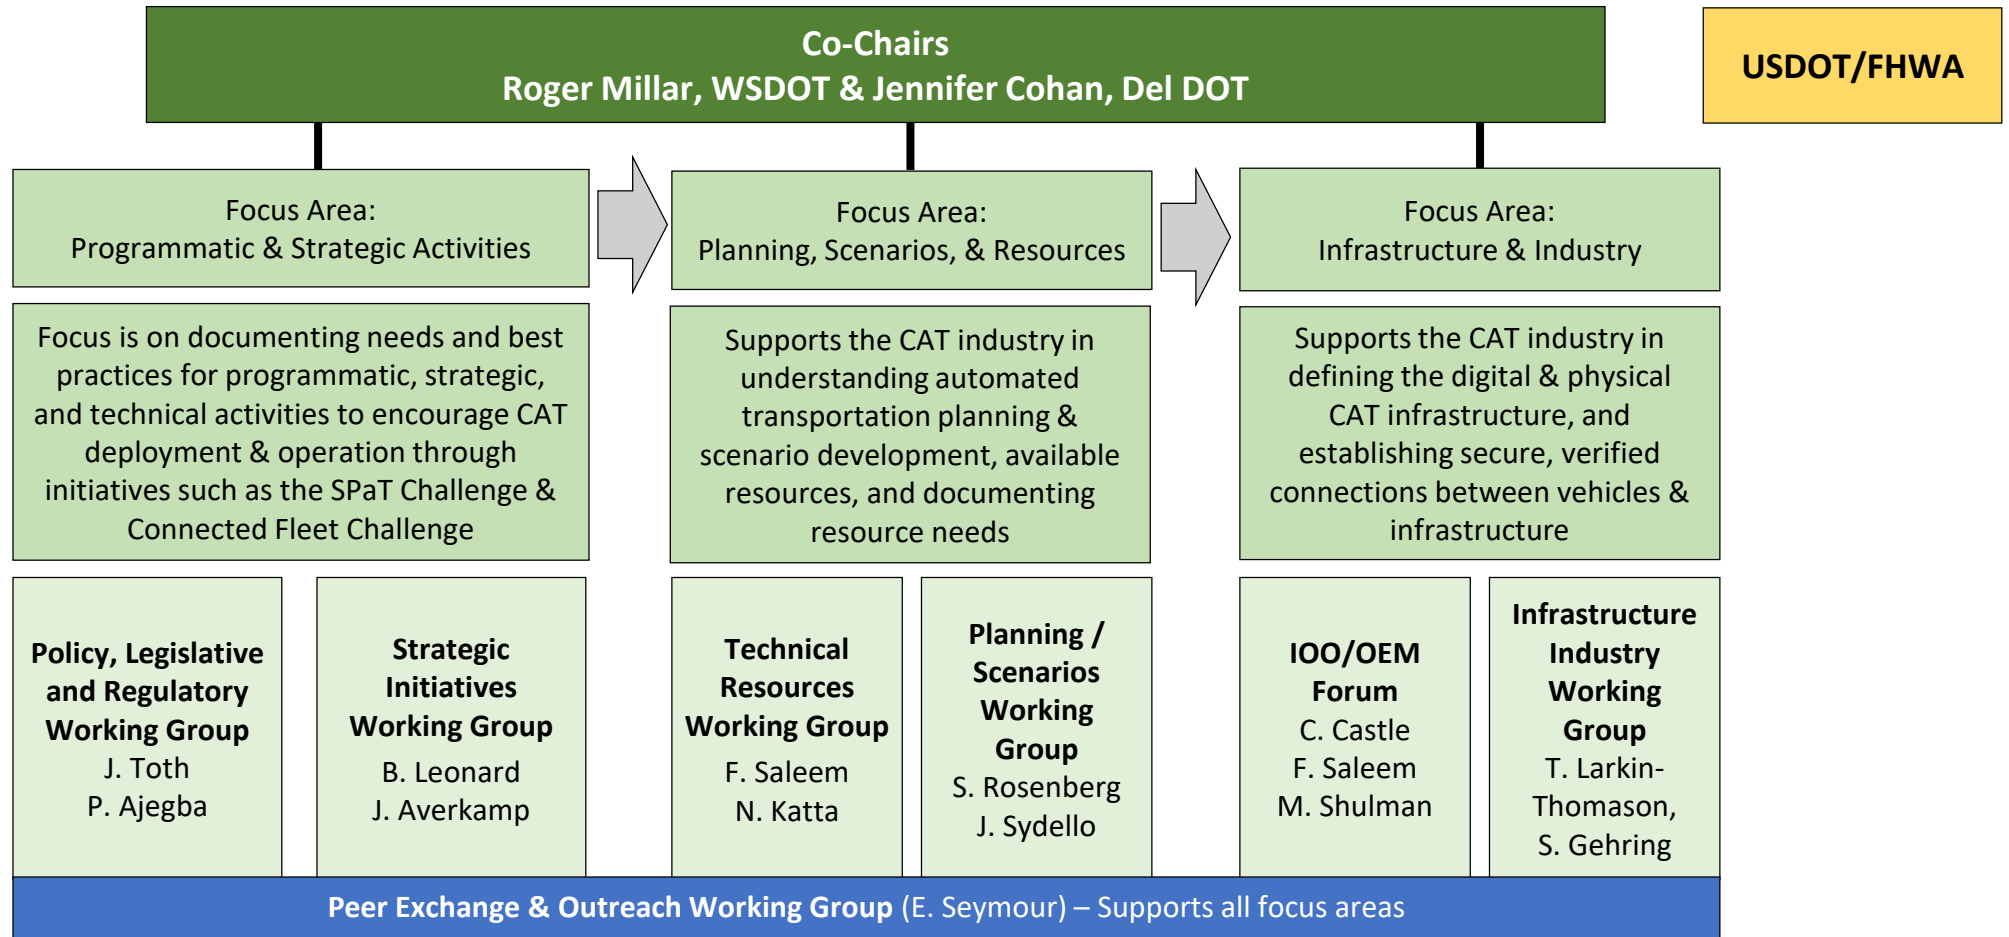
Co-Chairs
Roger Millar, WSDOT & Jennifer Cohan, Del DOT

USDOT/FHWA

Focus Area:
Programmatic & Strategic Activities

Focus is on documenting needs and best practices for programmatic, strategic, and technical activities to encourage CAT deployment & operation through initiatives such as the SPaT Challenge & Connected Fleet Challenge

Policy, Legislative and Regulatory Working Group
J. Toth
P. Ajegba

Strategic Initiatives Working Group
B. Leonard
J. Averkamp

Focus Area:
Planning, Scenarios, & Resources

Supports the CAT industry in understanding automated transportation planning & scenario development, available resources, and documenting resource needs

Technical Resources Working Group
F. Saleem
N. Katta

Planning / Scenarios Working Group
S. Rosenberg
J. Sydello

Focus Area:
Infrastructure & Industry

Supports the CAT industry in defining the digital & physical CAT infrastructure, and establishing secure, verified connections between vehicles & infrastructure

IOO/OEM Forum
C. Castle
F. Saleem
M. Shulman

Infrastructure Industry Working Group
T. Larkin-Thomason,
S. Gehring

Peer Exchange & Outreach Working Group (E. Seymour) – Supports all focus areas